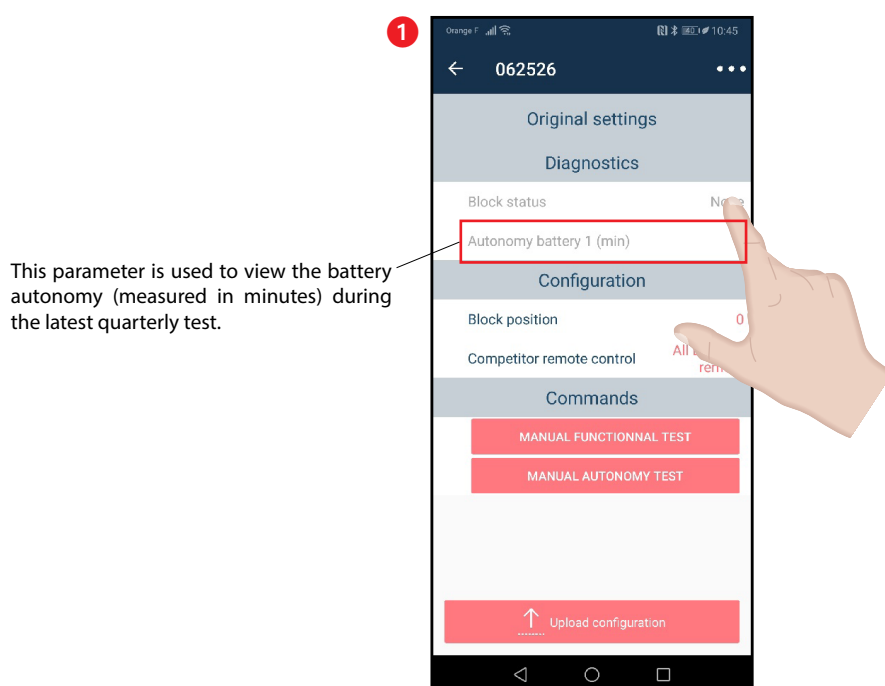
1

This parameter is used to view the battery autonomy (measured in minutes) during the latest quarterly test.

Orange F 10:45

← 062526 •••

Original settings

Diagnostics

Block status No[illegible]

Autonomy battery 1 (min)

Configuration

Block position 0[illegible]

Competitor remote control All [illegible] rem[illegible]

Commands

MANUAL FUNCTIONNAL TEST

MANUAL AUTONOMY TEST

Upload configuration